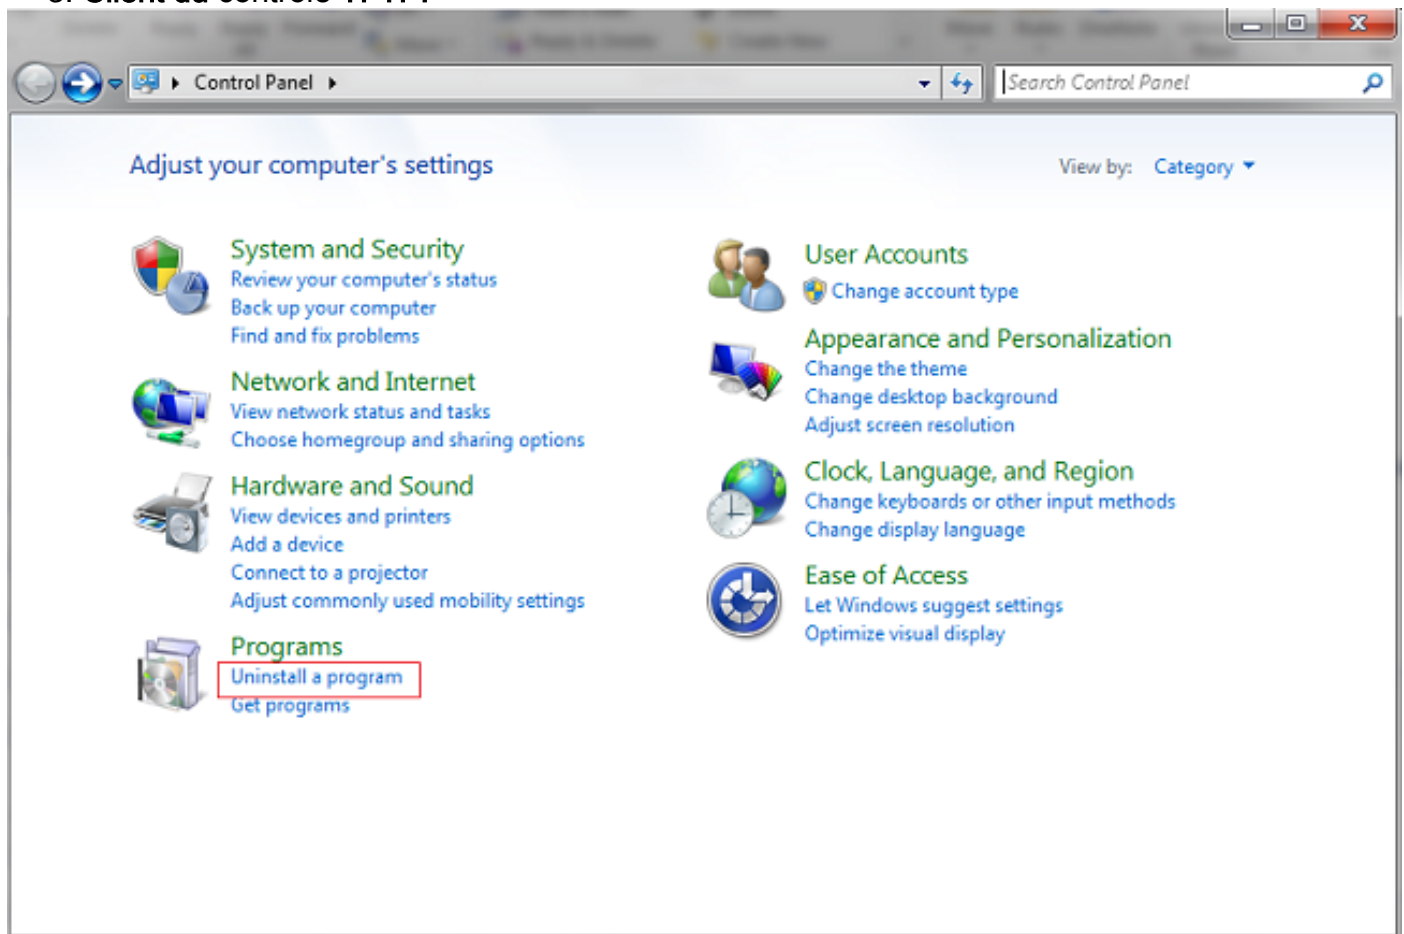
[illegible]

Control Panel

Search Control Panel

Adjust your computer's settings

View by: Category

System and Security
Review your computer's status
Back up your computer
Find and fix problems

Network and Internet
View network status and tasks
Choose homegroup and sharing options

Hardware and Sound
View devices and printers
Add a device
Connect to a projector
Adjust commonly used mobility settings

Programs
Uninstall a program
Get programs

User Accounts
Change account type

Appearance and Personalization
Change the theme
Change desktop background
Adjust screen resolution

Clock, Language, and Region
Change keyboards or other input methods
Change display language

Ease of Access
Let Windows suggest settings
Optimize visual display